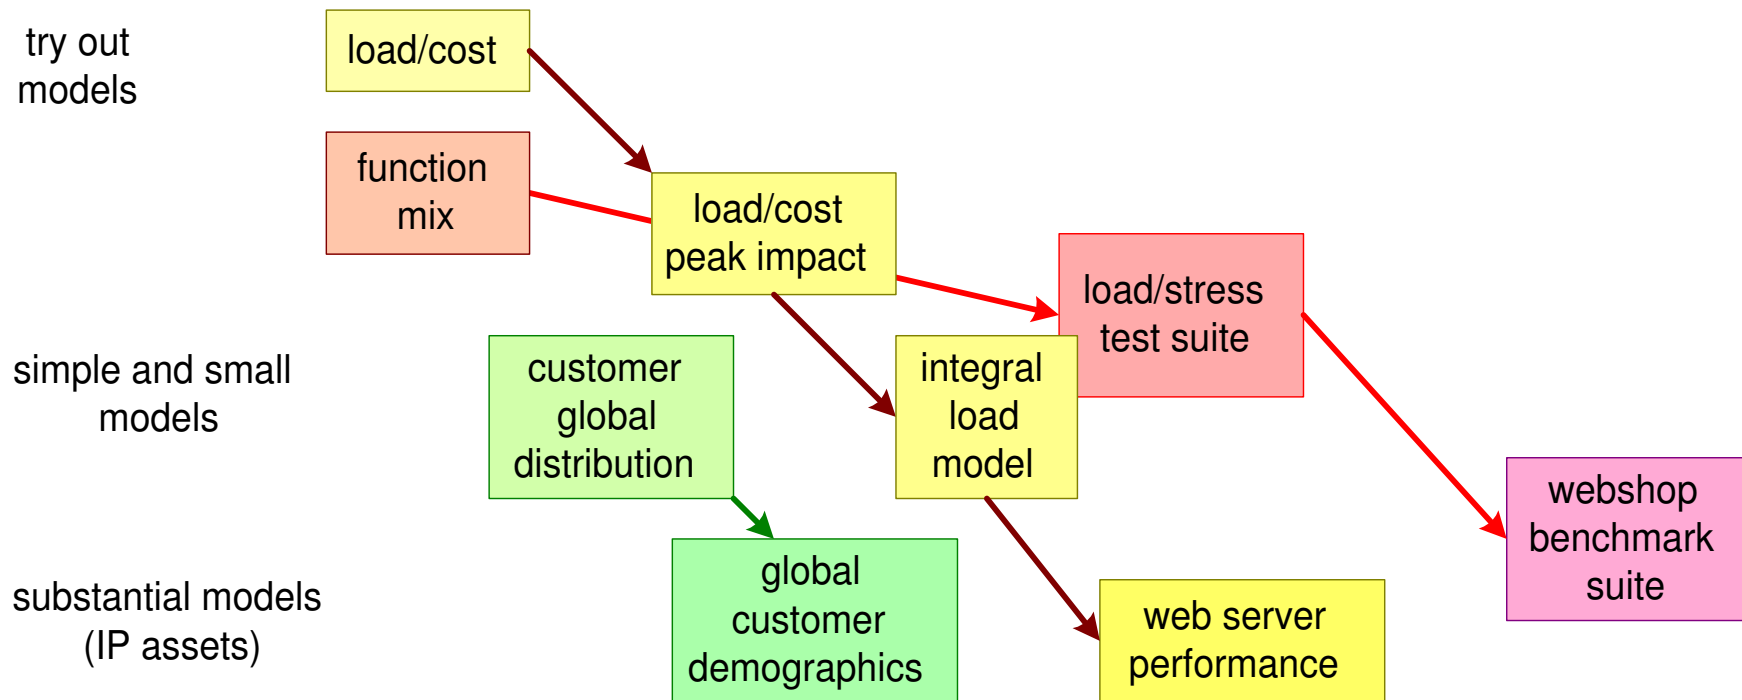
try out models

load/cost

function mix

load/cost peak impact

load/stress test suite

simple and small models

customer global distribution

integral load model

webshop benchmark suite

substantial models (IP assets)

global customer demographics

web server performance